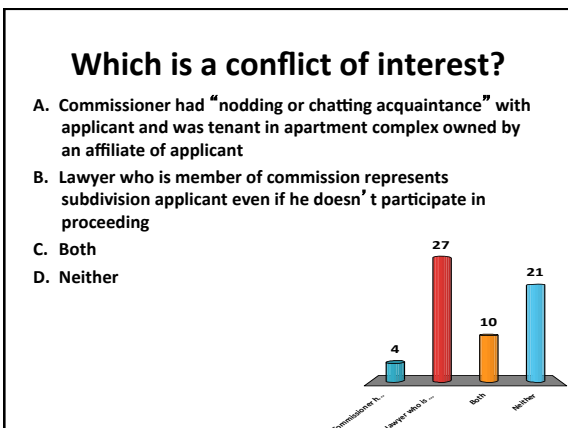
Which is a conflict of interest?

A. Commissioner had "nodding or chatting acquaintance" with applicant and was tenant in apartment complex owned by an affiliate of applicant

B. Lawyer who is member of commission represents subdivision applicant even if he doesn't participate in proceeding

C. Both

D. Neither

4
27
10
21

Commissioner h...
Lawyer who is ...
Both
Neither